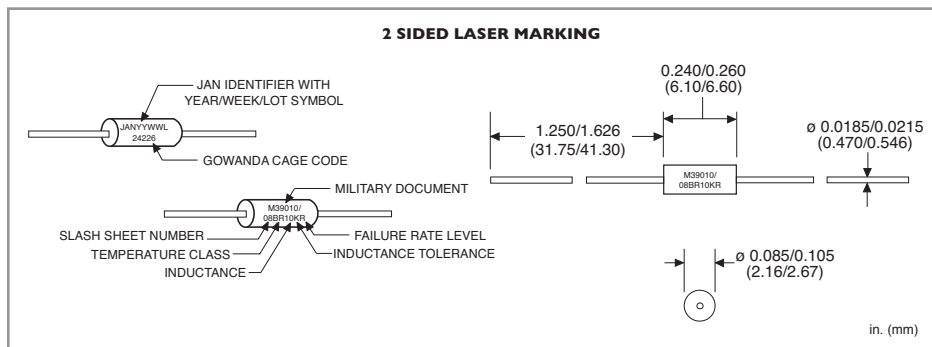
2 SIDED LASER MARKING

JAN IDENTIFIER WITH YEAR/WEEK/LOT SYMBOL

JANYYWWL
24226

GOWANDA CAGE CODE

MILITARY DOCUMENT

M39010/
08BR10KR

SLASH SHEET NUMBER
TEMPERATURE CLASS
INDUCTANCE
FAILURE RATE LEVEL
INDUCTANCE TOLERANCE

0.240/0.260
(6.10/6.60)

1.250/1.626
(31.75/41.30)

M39010/
08BR10KR

ø 0.0185/0.0215
(0.470/0.546)

ø 0.085/0.105
(2.16/2.67)

in. (mm)